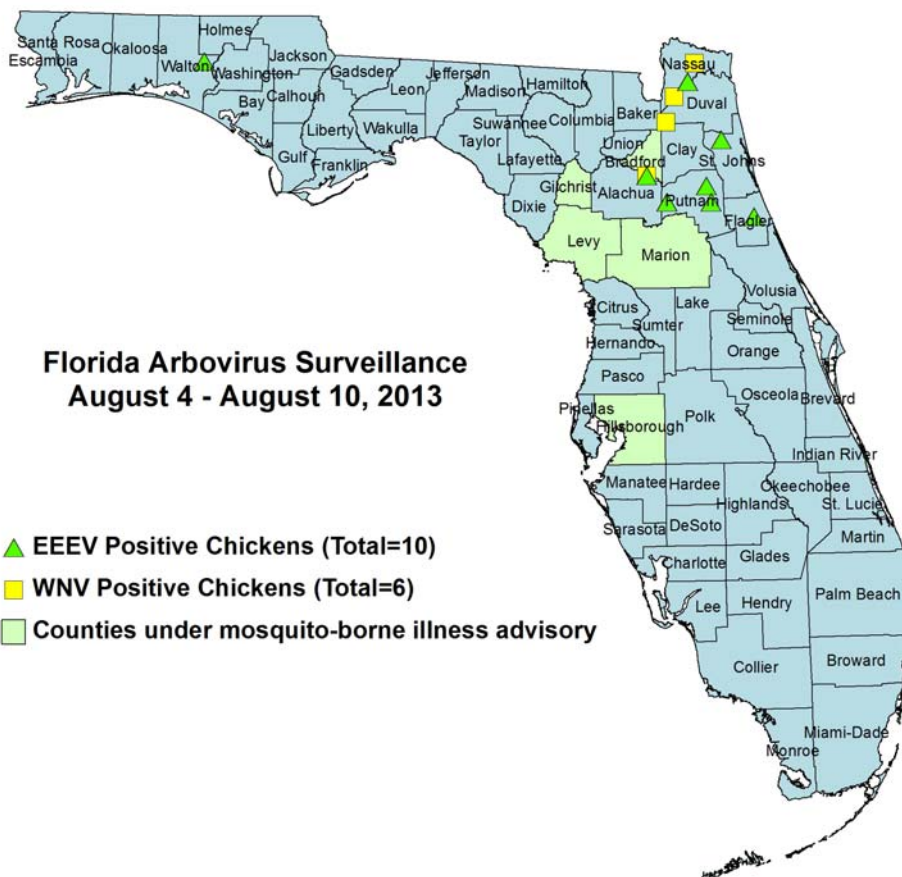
Santa Rosa
Escambia
Okaloosa
Holmes
Walton
Washington
Jackson
Gadsden
Jefferson
Hamilton
Nassau
Bay
Calhoun
Leon
Madison
Baker
Duval
Liberty
Wakulla
Suwannee
Columbia
Taylor
Union
Clay
St. Johns
Gulf
Franklin
Lafayette
Bradford
Gilchrist
Alachua
Putnam
Dixie
Flagler
Levy
Marion
Volusia
Citrus
Lake
Sumter
Seminole
Hernando
Orange
Pasco
Osceola
Brevard
Pinellas
Hillsborough
Polk
Indian River
Manatee
Hardee
Okeechobee
Highlands
St. Lucie
Sarasota
DeSoto
Martin
Charlotte
Glades
Lee
Hendry
Palm Beach
Collier
Broward
Miami-Dade
Monroe

Florida Arbovirus Surveillance
August 4 - August 10, 2013

EEEV Positive Chickens (Total=10)
WNV Positive Chickens (Total=6)
Counties under mosquito-borne illness advisory